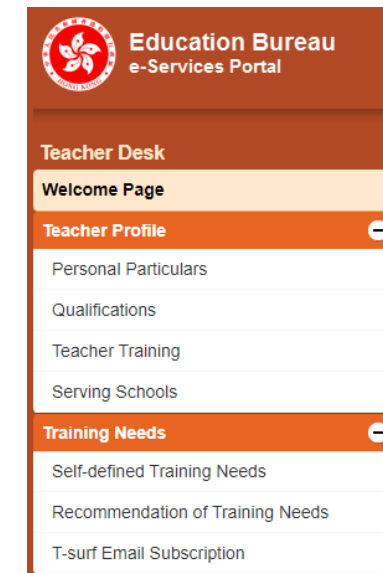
Education Bureau
e-Services Portal

Teacher Desk

Welcome Page

Teacher Profile

Personal Particulars

Qualifications

Teacher Training

Serving Schools

Training Needs

Self-defined Training Needs

Recommendation of Training Needs

T-surf Email Subscription